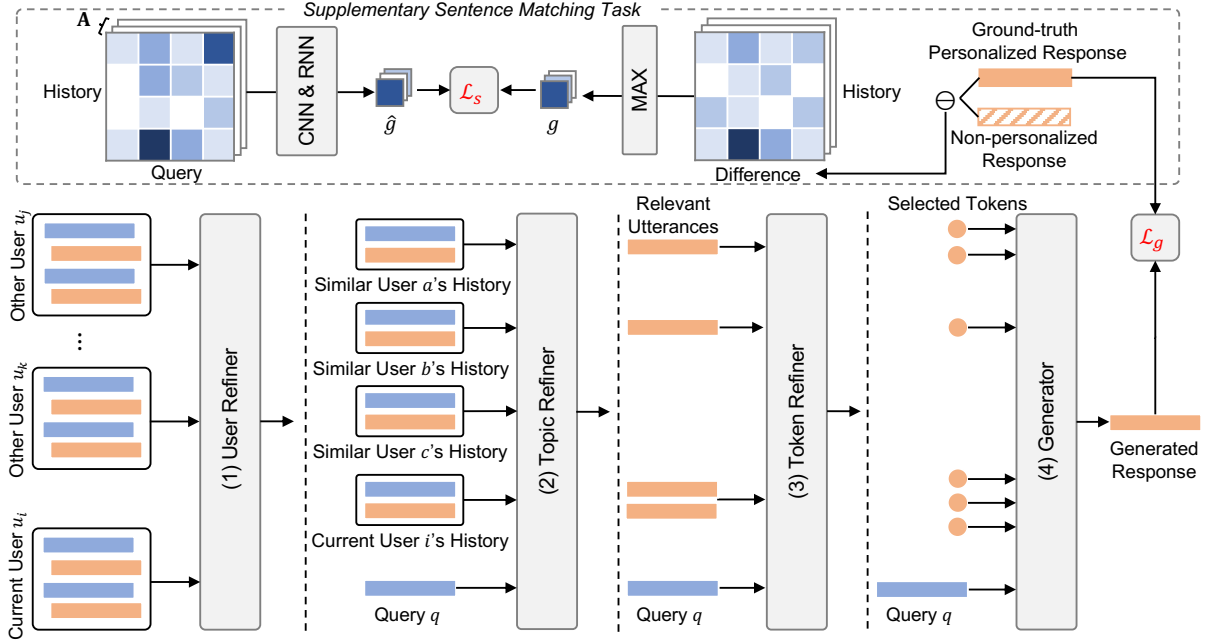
Supplementary Sentence Matching Task

A

History

Query

CNN & RNN

$\hat{g}$

$\mathcal{L}_s$

$g$

MAX

History

Difference

Ground-truth Personalized Response

$\ominus$

Non-personalized Response

Other User $u_j$

⋮

Other User $u_k$

Current User $u_i$

(1) User Refiner

Similar User $a$'s History

Similar User $b$'s History

Similar User $c$'s History

Current User $i$'s History

Query $q$

(2) Topic Refiner

Relevant Utterances

Query $q$

(3) Token Refiner

Selected Tokens

Query $q$

(4) Generator

$\mathcal{L}_g$

Generated Response